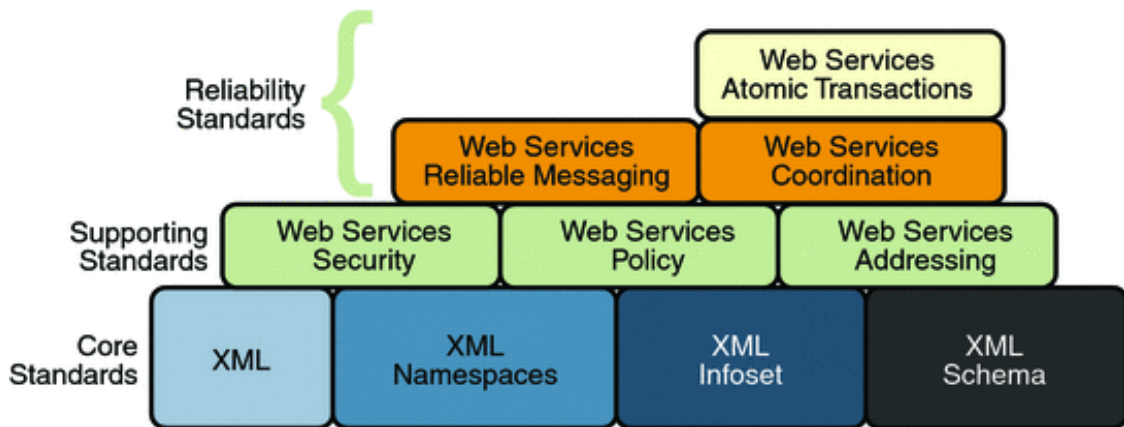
Reliability Standards

Web Services Atomic Transactions

Web Services Reliable Messaging

Web Services Coordination

Supporting Standards

Web Services Security

Web Services Policy

Web Services Addressing

Core Standards

XML

XML Namespaces

XML Infoset

XML Schema